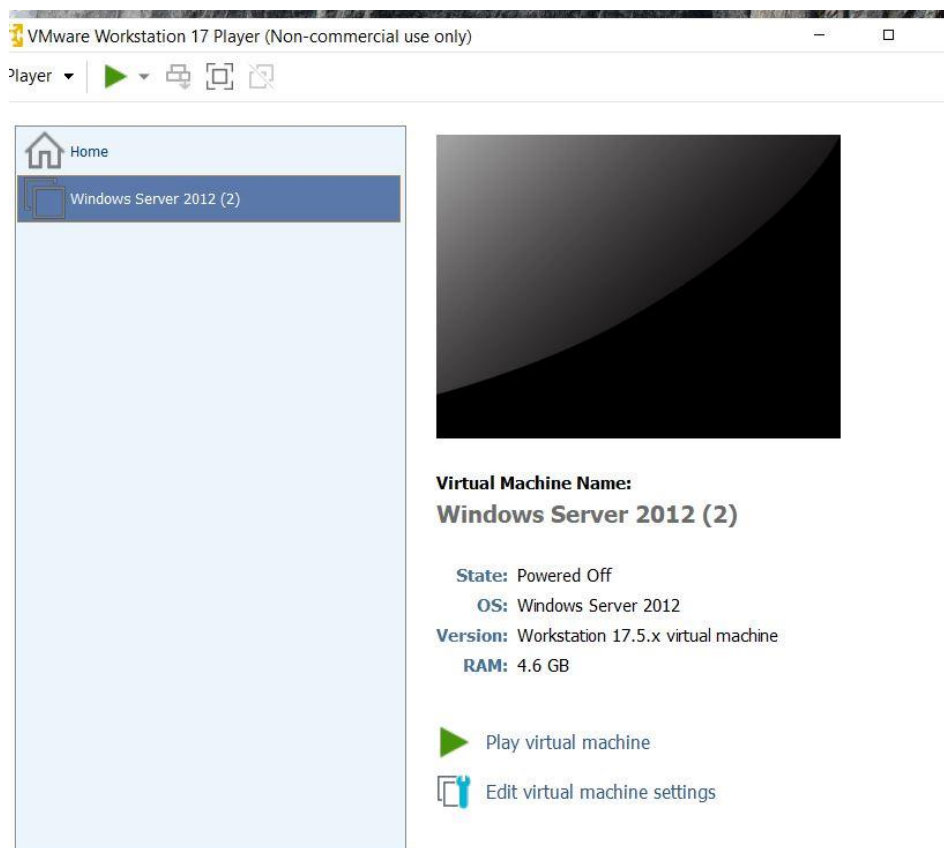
VMware Workstation 17 Player (Non-commercial use only)

Player

Home

Windows Server 2012 (2)

Virtual Machine Name:
Windows Server 2012 (2)

State: Powered Off
OS: Windows Server 2012
Version: Workstation 17.5.x virtual machine
RAM: 4.6 GB

Play virtual machine

Edit virtual machine settings